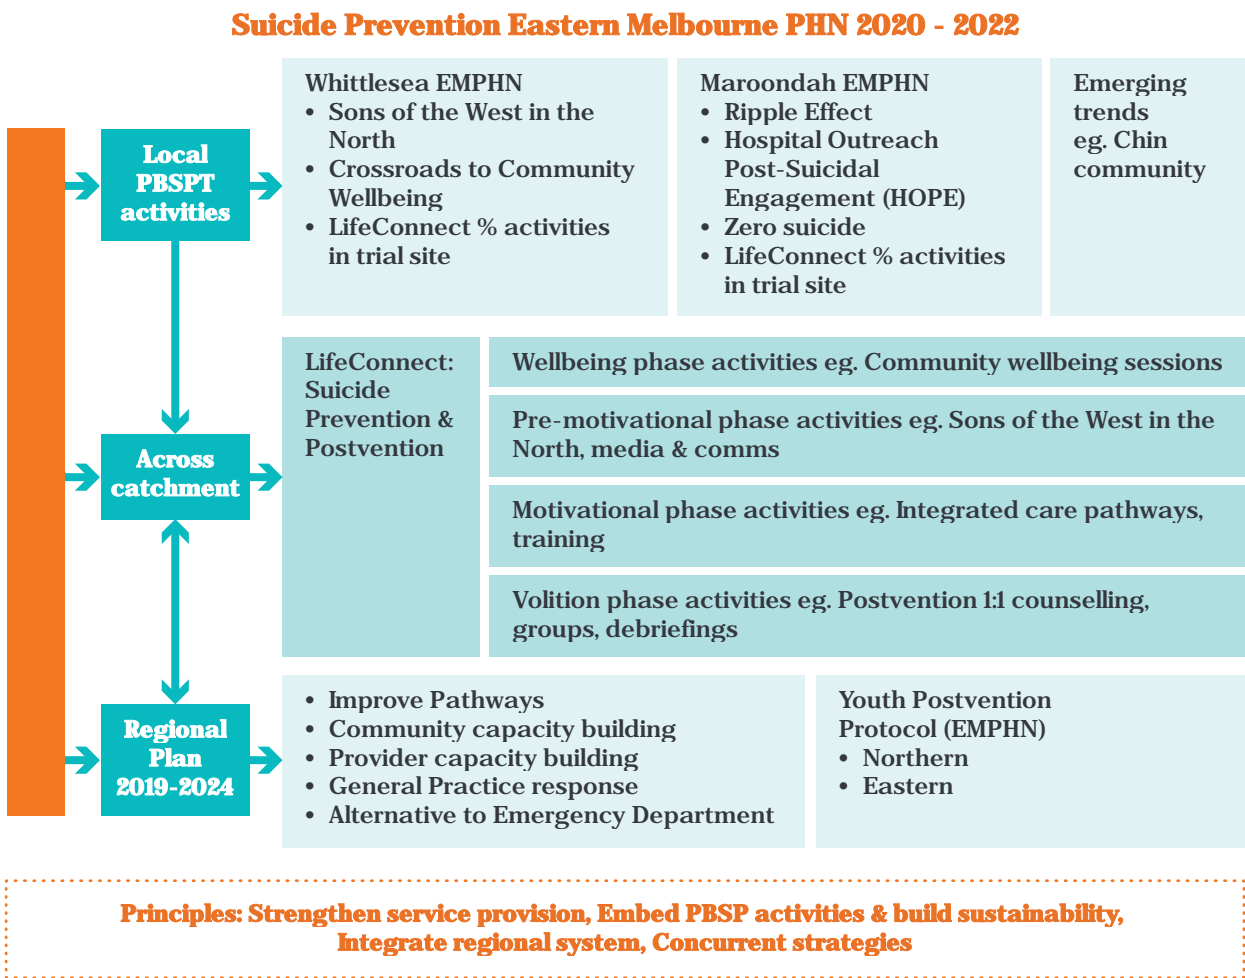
Suicide Prevention Eastern Melbourne PHN 2020 - 2022

Local PBSPT activities

Whittlesea EMPHN
• Sons of the West in the North
• Crossroads to Community Wellbeing
• LifeConnect % activities in trial site

Maroondah EMPHN
• Ripple Effect
• Hospital Outreach Post-Suicidal Engagement (HOPE)
• Zero suicide
• LifeConnect % activities in trial site

Emerging trends eg. Chin community

Across catchment

LifeConnect: Suicide Prevention & Postvention

Wellbeing phase activities eg. Community wellbeing sessions

Pre-motivational phase activities eg. Sons of the West in the North, media & comms

Motivational phase activities eg. Integrated care pathways, training

Volition phase activities eg. Postvention 1:1 counselling, groups, debriefings

Regional Plan 2019-2024

• Improve Pathways
• Community capacity building
• Provider capacity building
• General Practice response
• Alternative to Emergency Department

Youth Postvention Protocol (EMPHN)
• Northern
• Eastern

Principles: Strengthen service provision, Embed PBSP activities & build sustainability, Integrate regional system, Concurrent strategies